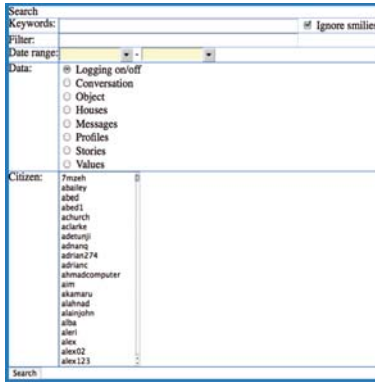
Search

| | |
|---|---|
| Keywords: | Ignore smilies |
| Filter: | |
| Date range: | - |
| Data: | Logging on/off<br>Conversation<br>Object<br>Houses<br>Messages<br>Profiles<br>Stories<br>Values |
| Citizen: | 7mzeh<br>abailey<br>abed<br>abed1<br>achurch<br>aclarke<br>adetunji<br>adnanq<br>adrian274<br>adrianc<br>ahmadcomputer<br>aim<br>akamaru<br>alahnad<br>alainjohn<br>alba<br>aleri<br>alex<br>alex02<br>alex123 |

Search